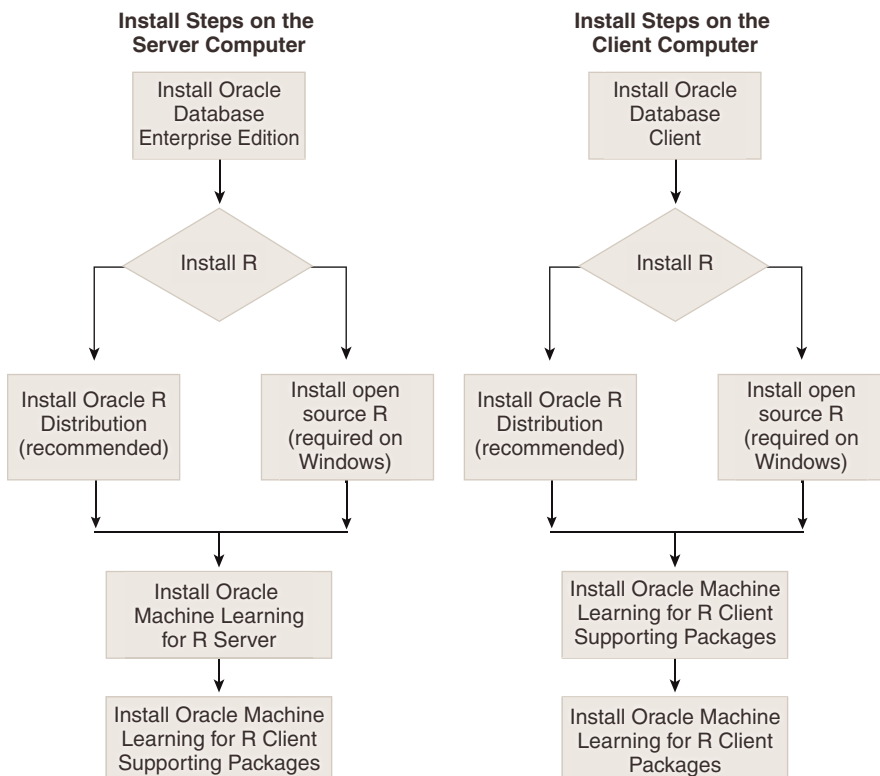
Install Steps on the Server Computer

Install Oracle Database Enterprise Edition

Install R

Install Oracle R Distribution (recommended)

Install open source R (required on Windows)

Install Oracle Machine Learning for R Server

Install Oracle Machine Learning for R Client Supporting Packages

Install Steps on the Client Computer

Install Oracle Database Client

Install R

Install Oracle R Distribution (recommended)

Install open source R (required on Windows)

Install Oracle Machine Learning for R Client Supporting Packages

Install Oracle Machine Learning for R Client Packages